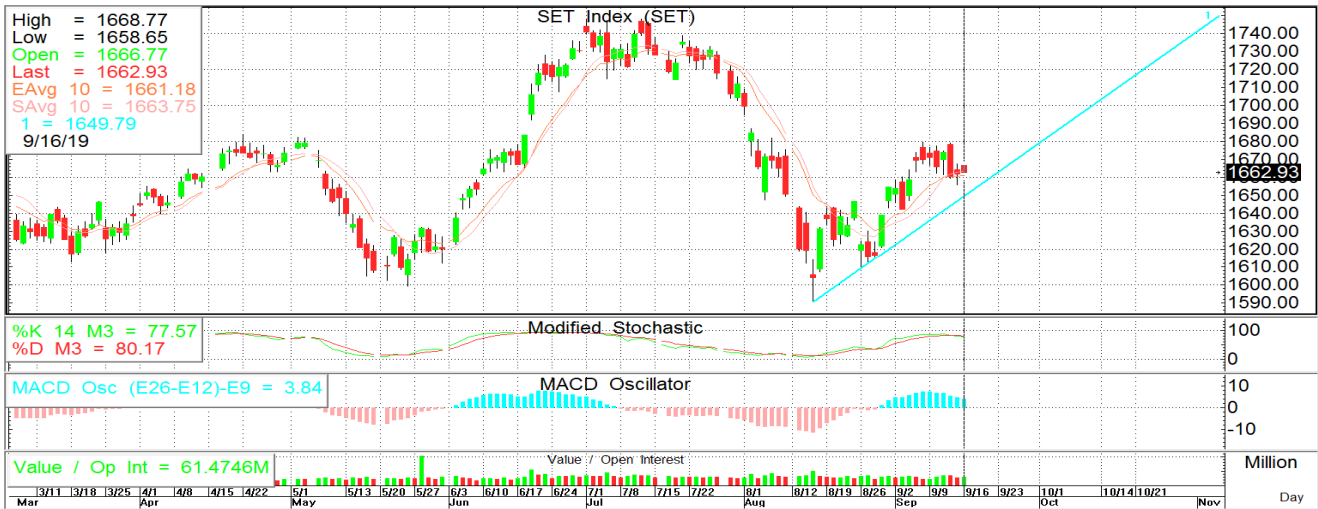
High = 1668.77
Low = 1658.65
Open = 1666.77
Last = 1662.93
EAvg 10 = 1661.18
SAvg 10 = 1663.75
1 = 1649.79
9/16/19

SET Index (SET)

1740.00
1730.00
1720.00
1710.00
1700.00
1690.00
1680.00
1670.00
1662.93
1650.00
1640.00
1630.00
1620.00
1610.00
1600.00
1590.00

%K 14 M3 = 77.57
%D M3 = 80.17
Modified Stochastic
100
0

MACD Osc (E26-E12)-E9 = 3.84
MACD Oscillator
10
0
-10

Value / Op Int = 61.4746M
Value / Open Interest
Million

3/11 3/18 3/25 4/1 4/8 4/15 4/22 5/1 5/13 5/20 5/27 6/3 6/10 6/17 6/24 7/1 7/8 7/15 7/22 8/1 8/12 8/19 8/26 9/2 9/9 9/16 9/23 10/1 10/14 10/21
Mar Apr May Jun Jul Aug Sep Oct Nov
Day